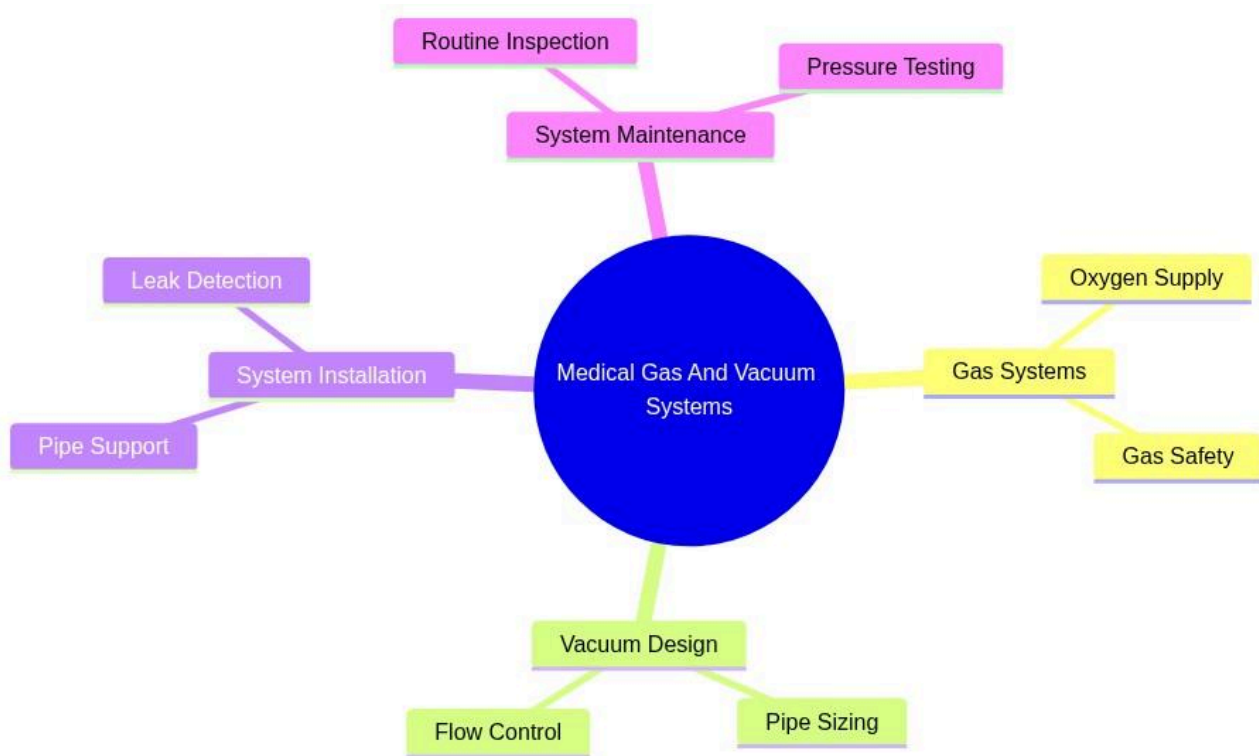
Medical Gas And Vacuum Systems

System Maintenance

Routine Inspection

Pressure Testing

Gas Systems

Oxygen Supply

Gas Safety

Vacuum Design

Flow Control

Pipe Sizing

System Installation

Leak Detection

Pipe Support